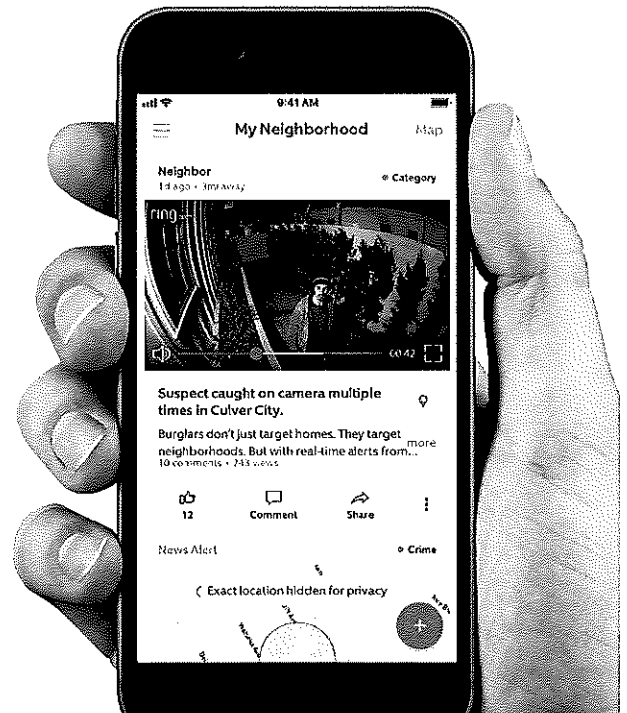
9:41 AM

My Neighborhood

Map

Neighbor

1d ago • 3mi away

Category

ring

00:42

Suspect caught on camera multiple times in Culver City.

Burglars don't just target homes. They target neighborhoods. But with real-time alerts from... more

10 comments • 243 views

12

Comment

Share

News Alert

Crime

Exact location hidden for privacy

+